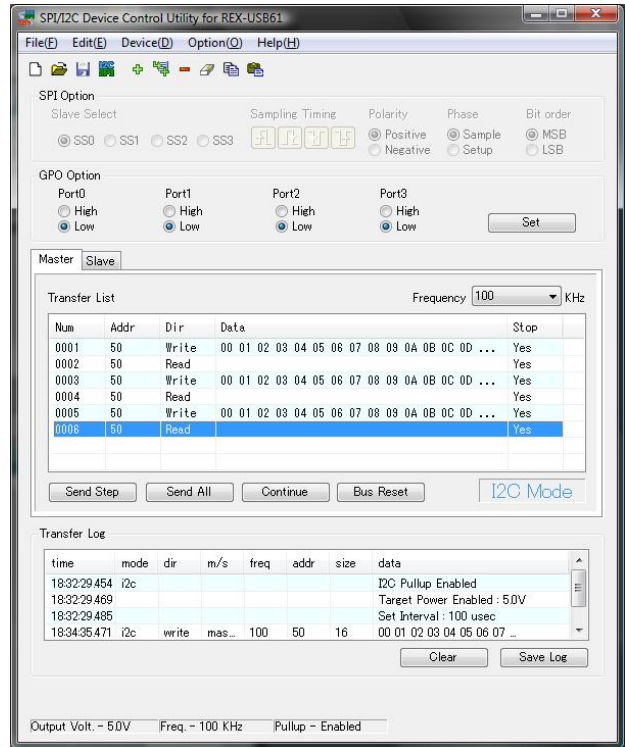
SPI/I2C Device Control Utility for REX-USB61

File(F) Edit(E) Device(D) Option(O) Help(H)

SPI Option
Slave Select
SS0 SS1 SS2 SS3
Sampling Timing
Polarity
Positive
Negative
Phase
Sample
Setup
Bit order
MSB
LSB

GPO Option
Port0
High
Low
Port1
High
Low
Port2
High
Low
Port3
High
Low
Set

Master Slave

Transfer List
Frequency 100 KHz

| Num | Addr | Dir | Data | Stop |
|---|---|---|---|---|
| 0001 | 50 | Write | 00 01 02 03 04 05 06 07 08 09 0A 0B 0C 0D ... | Yes |
| 0002 | 50 | Read | | Yes |
| 0003 | 50 | Write | 00 01 02 03 04 05 06 07 08 09 0A 0B 0C 0D ... | Yes |
| 0004 | 50 | Read | | Yes |
| 0005 | 50 | Write | 00 01 02 03 04 05 06 07 08 09 0A 0B 0C 0D ... | Yes |
| 0006 | 50 | Read | | Yes |

Send Step Send All Continue Bus Reset I2C Mode

Transfer Log

| time | mode | dir | m/s | freq | addr | size | data |
|---|---|---|---|---|---|---|---|
| 18:32:29.454 | i2c | | | | | | I2C Pullup Enabled |
| 18:32:29.469 | | | | | | | Target Power Enabled : 5.0V |
| 18:32:29.485 | | | | | | | Set Interval : 100 usec |
| 18:34:35.471 | i2c | write | mas... | 100 | 50 | 16 | 00 01 02 03 04 05 06 07 ... |

Clear Save Log

Output Volt. - 5.0V Freq. - 100 KHz Pullup - Enabled